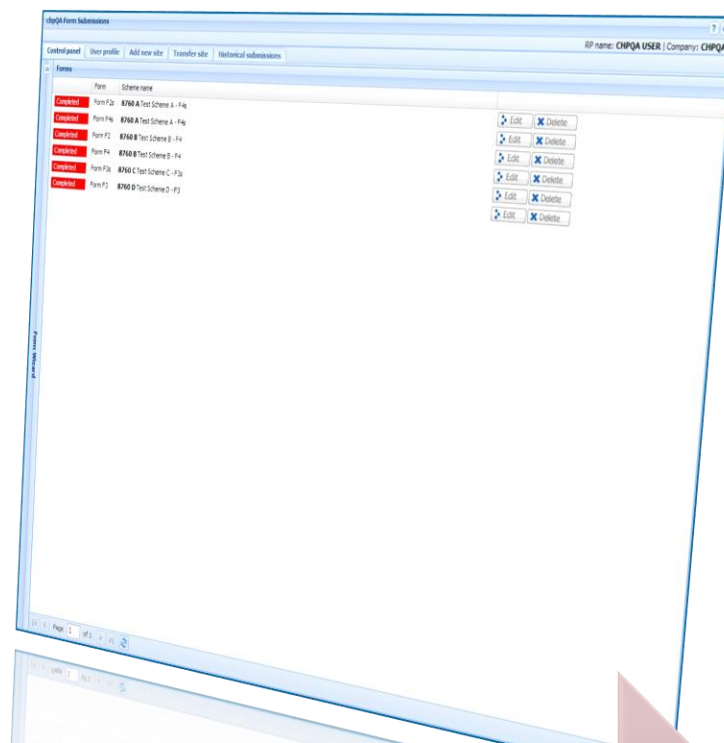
chpQA Form Submissions

Control panel | User profile | Add new site | Transfer site | Historical submissions

RP name: CHPQA USER | Company: CHPQA

Forms

| | Form | Scheme name | |
|---|---|---|---|
| Completed | Form F2c | 8760 A Test Scheme A - F4s | Edit Delete |
| Completed | Form F4s | 8760 A Test Scheme A - F4s | Edit Delete |
| Completed | Form F2 | 8760 B Test Scheme B - F4 | Edit Delete |
| Completed | Form F4 | 8760 B Test Scheme B - F4 | Edit Delete |
| Completed | Form F3s | 8760 C Test Scheme C - F3s | Edit Delete |
| Completed | Form F3 | 8760 D Test Scheme D - F3 | Edit Delete |

Forms Wizard

Page 1 of 1